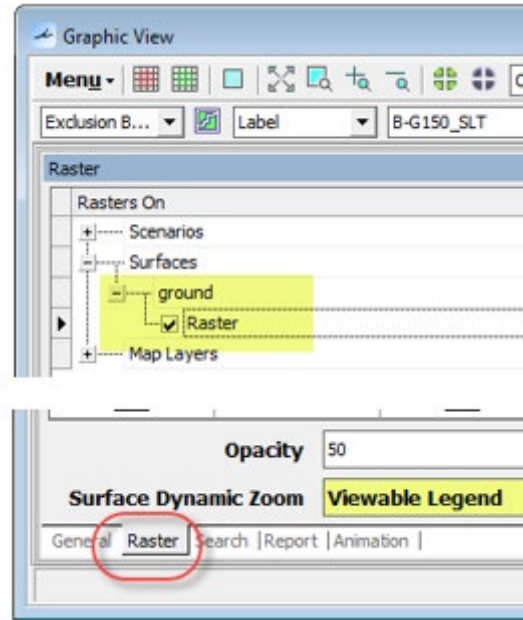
Graphic View

Menu

Exclusion B... Label B-G150_SLT

Raster

Rasters On

Scenarios

Surfaces

ground

Raster

Map Layers

Opacity 50

Surface Dynamic Zoom Viewable Legend

General Raster Search Report Animation